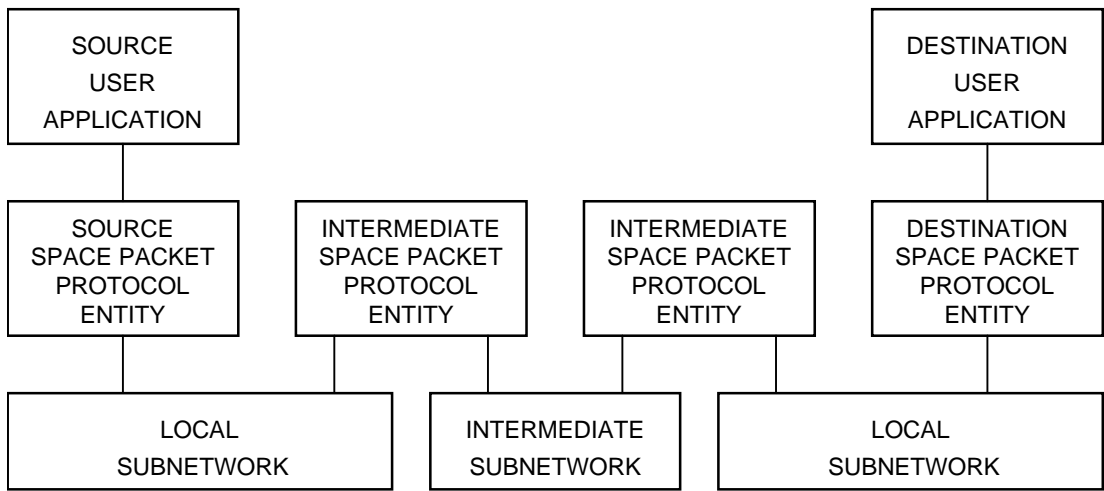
SOURCE
USER
APPLICATION

DESTINATION
USER
APPLICATION

SOURCE
SPACE PACKET
PROTOCOL
ENTITY

INTERMEDIATE
SPACE PACKET
PROTOCOL
ENTITY

INTERMEDIATE
SPACE PACKET
PROTOCOL
ENTITY

DESTINATION
SPACE PACKET
PROTOCOL
ENTITY

LOCAL
SUBNETWORK

INTERMEDIATE
SUBNETWORK

LOCAL
SUBNETWORK